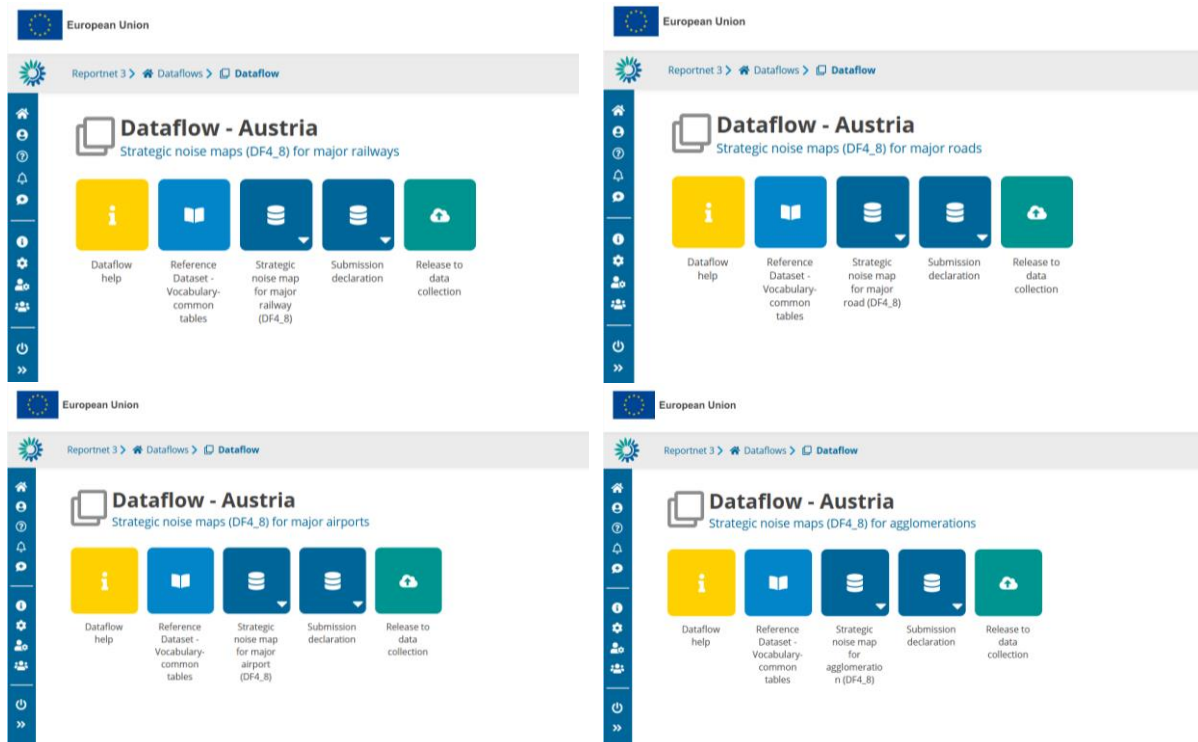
European Union

Reportnet 3 > Dataflows > Dataflow

Dataflow - Austria
Strategic noise maps (DF4_8) for major railways

Dataflow help

Reference Dataset - Vocabulary-common tables

Strategic noise map for major railway (DF4_8)

Submission declaration

Release to data collection

European Union

Reportnet 3 > Dataflows > Dataflow

Dataflow - Austria
Strategic noise maps (DF4_8) for major roads

Dataflow help

Reference Dataset - Vocabulary-common tables

Strategic noise map for major road (DF4_8)

Submission declaration

Release to data collection

European Union

Reportnet 3 > Dataflows > Dataflow

Dataflow - Austria
Strategic noise maps (DF4_8) for major airports

Dataflow help

Reference Dataset - Vocabulary-common tables

Strategic noise map for major airport (DF4_8)

Submission declaration

Release to data collection

European Union

Reportnet 3 > Dataflows > Dataflow

Dataflow - Austria
Strategic noise maps (DF4_8) for agglomerations

Dataflow help

Reference Dataset - Vocabulary-common tables

Strategic noise map for agglomeratio n (DF4_8)

Submission declaration

Release to data collection